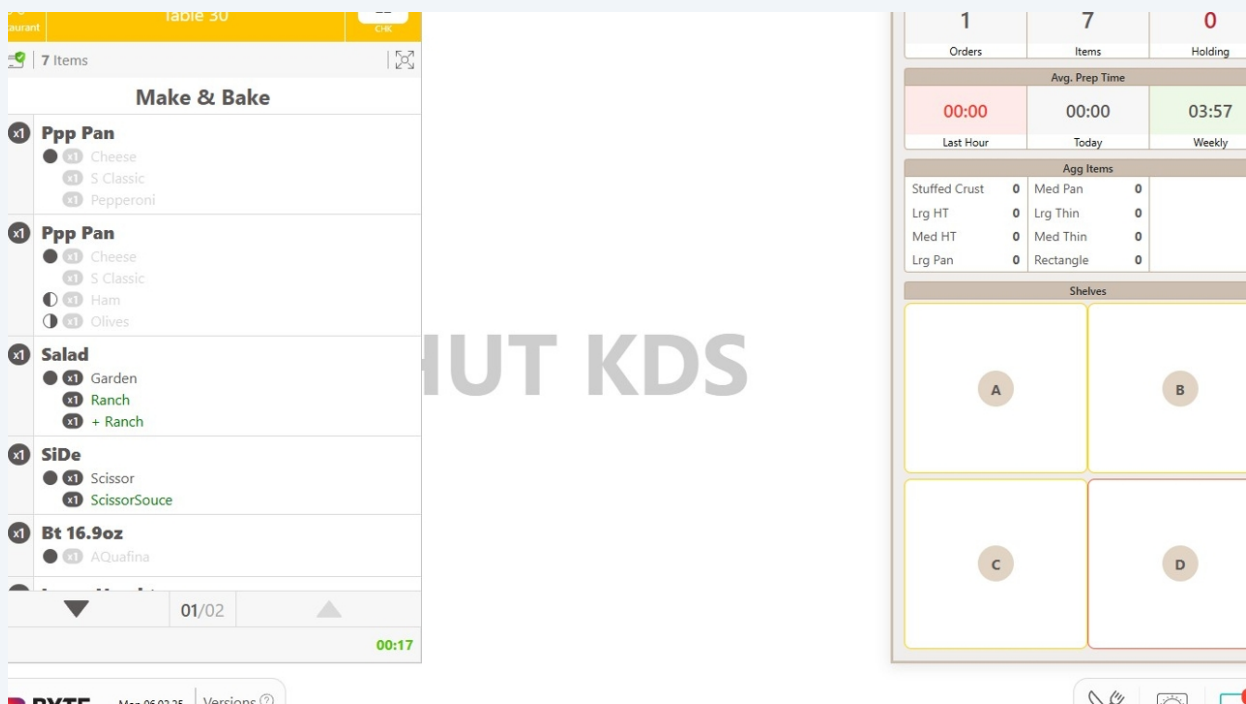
aurant | Table 30 | CHK

7 Items

Make & Bake

x1 Ppp Pan
x1 Cheese
x1 S Classic
x1 Pepperoni

x1 Ppp Pan
x1 Cheese
x1 S Classic
x1 Ham
x1 Olives

x1 Salad
x1 Garden
x1 Ranch
x1 + Ranch

x1 SiDe
x1 Scissor
x1 ScissorSouce

x1 Bt 16.9oz
x1 AQuafina

01/02

00:17

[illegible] BYTE Mon 06.02.25 | Versions ?

HUT KDS

| 1 | 7 | 0 |
|---|---|---|
| Orders | Items | Holding |

Avg. Prep Time

| 00:00 | 00:00 | 03:57 |
|---|---|---|
| Last Hour | Today | Weekly |

Agg Items

| Stuffed Crust | 0 | Med Pan | 0 |
|---|---|---|---|
| Lrg HT | 0 | Lrg Thin | 0 |
| Med HT | 0 | Med Thin | 0 |
| Lrg Pan | 0 | Rectangle | 0 |

Shelves

A
B
C
D